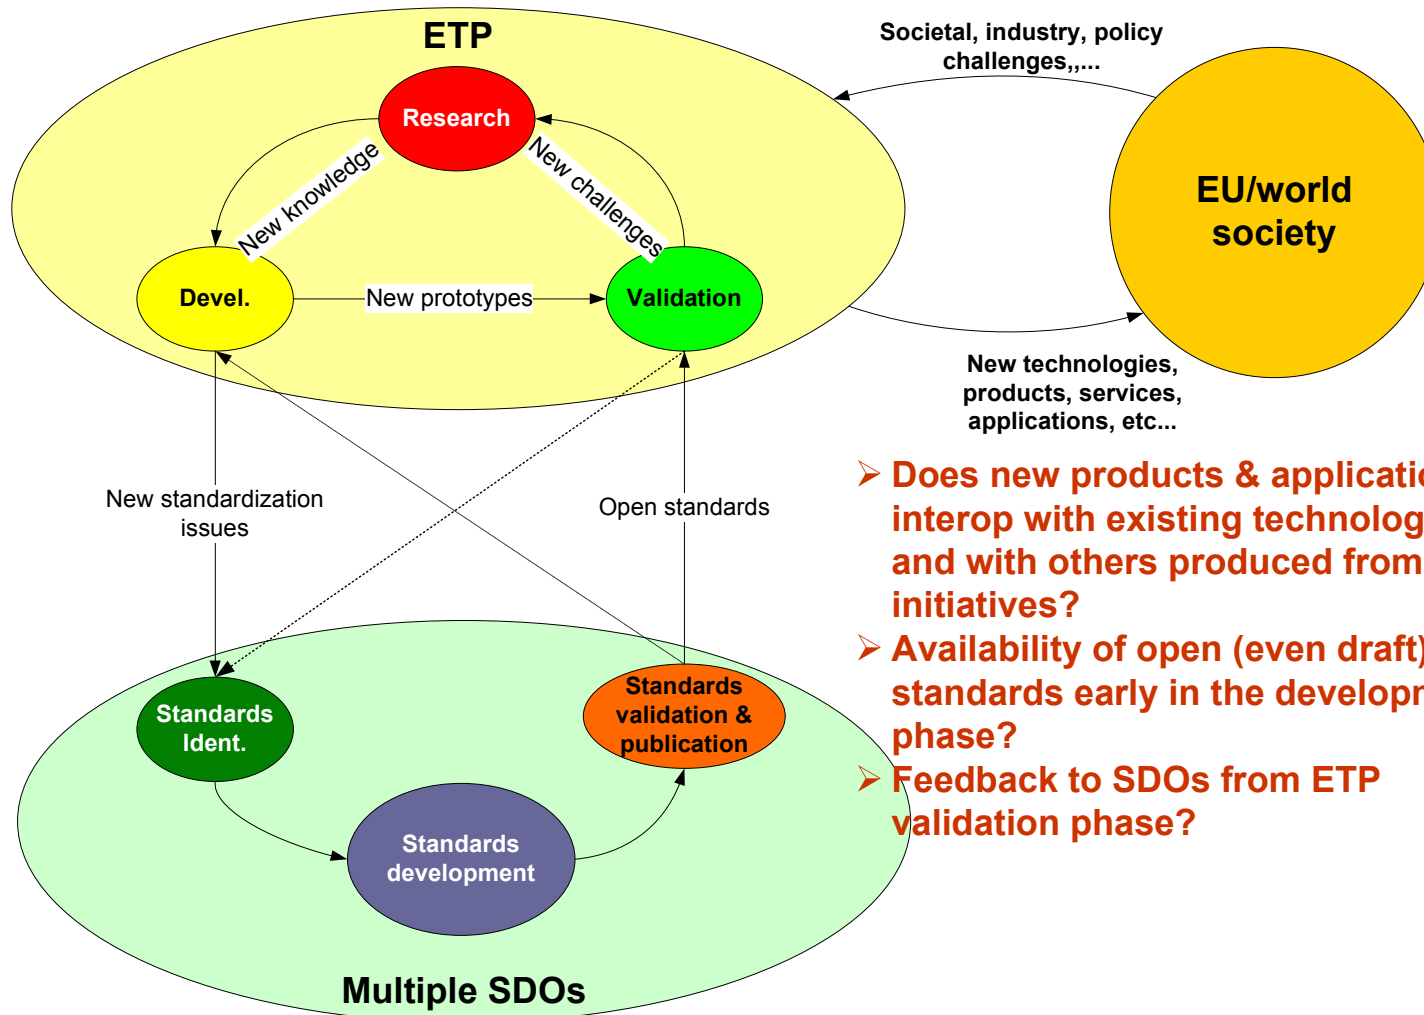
ETP

Research

New knowledge

New challenges

Devel.

New prototypes

Validation

Societal, industry, policy challenges,,...

EU/world society

New technologies, products, services, applications, etc...

New standardization issues

Open standards

Standards Ident.

Standards validation & publication

Standards development

Multiple SDOs

➢ Does new products & applicati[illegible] interop with existing technolog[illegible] and with others produced from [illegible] initiatives?

➢ Availability of open (even draft) standards early in the developm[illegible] phase?

➢ Feedback to SDOs from ETP validation phase?